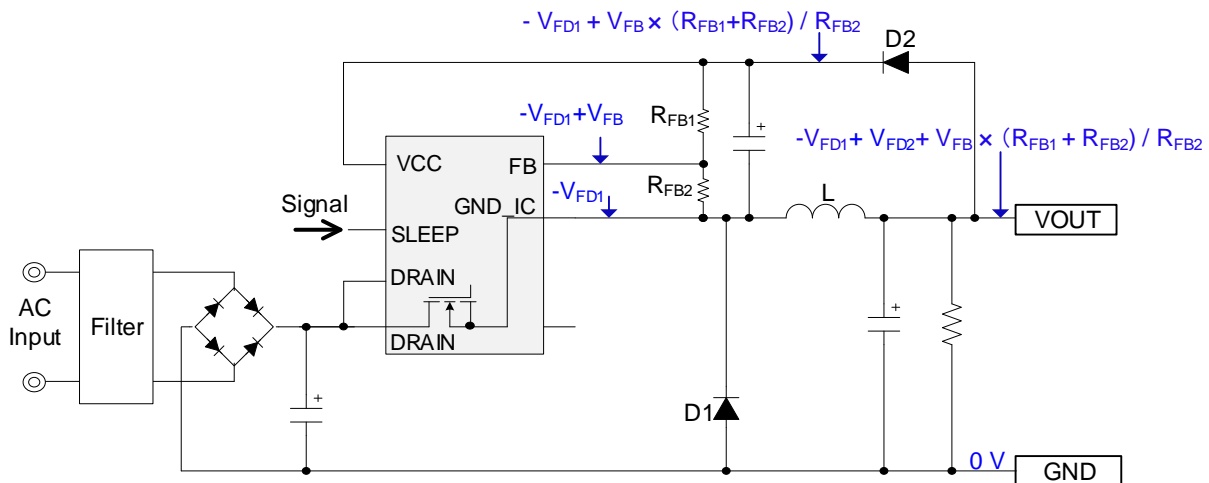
$- V_{FD1} + V_{FB} \times (R_{FB1}+R_{FB2}) / R_{FB2}$

D2

$-V_{FD1}+V_{FB}$

$R_{FB1}$

$-V_{FD1}+ V_{FD2}+ V_{FB} \times (R_{FB1} + R_{FB2}) / R_{FB2}$

VCC

FB

$R_{FB2}$

$-V_{FD1}$

L

Signal

GND_IC

VOUT

SLEEP

AC Input

Filter

DRAIN

DRAIN

D1

0 V

GND